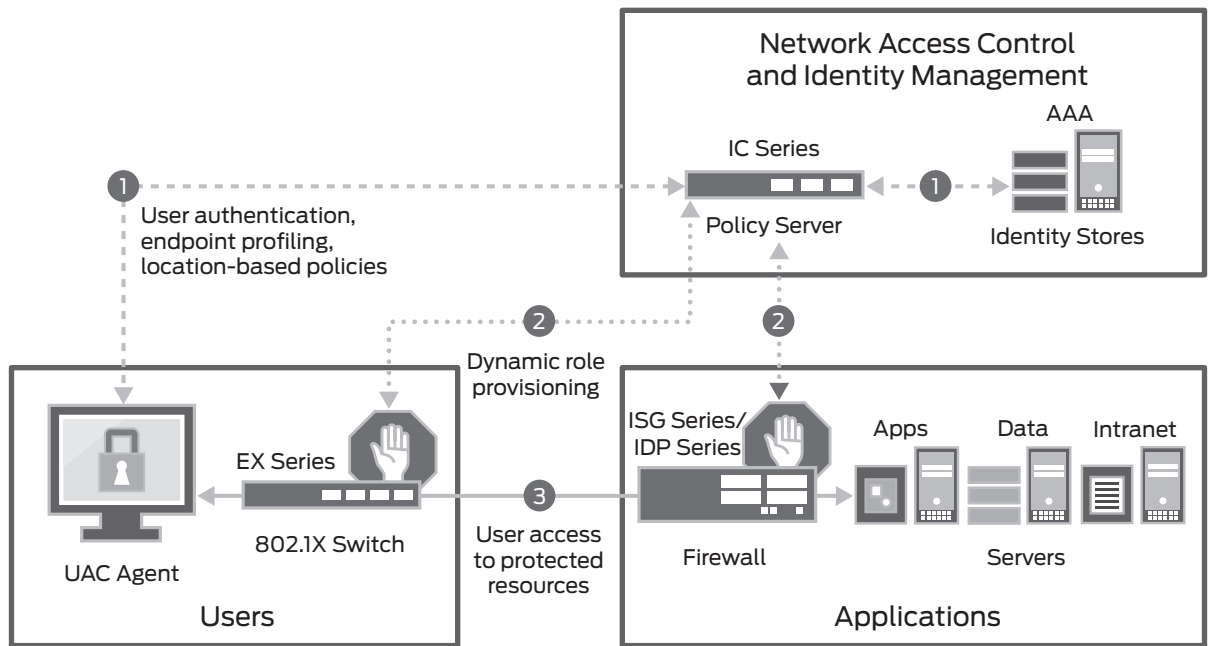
Network Access Control and Identity Management

AAA

IC Series

1

1

User authentication, endpoint profiling, location-based policies

Policy Server

Identity Stores

2

2

Dynamic role provisioning

EX Series

ISG Series/ IDP Series

Apps

Data

Intranet

3

802.1X Switch

User access to protected resources

Firewall

Servers

UAC Agent

Users

Applications